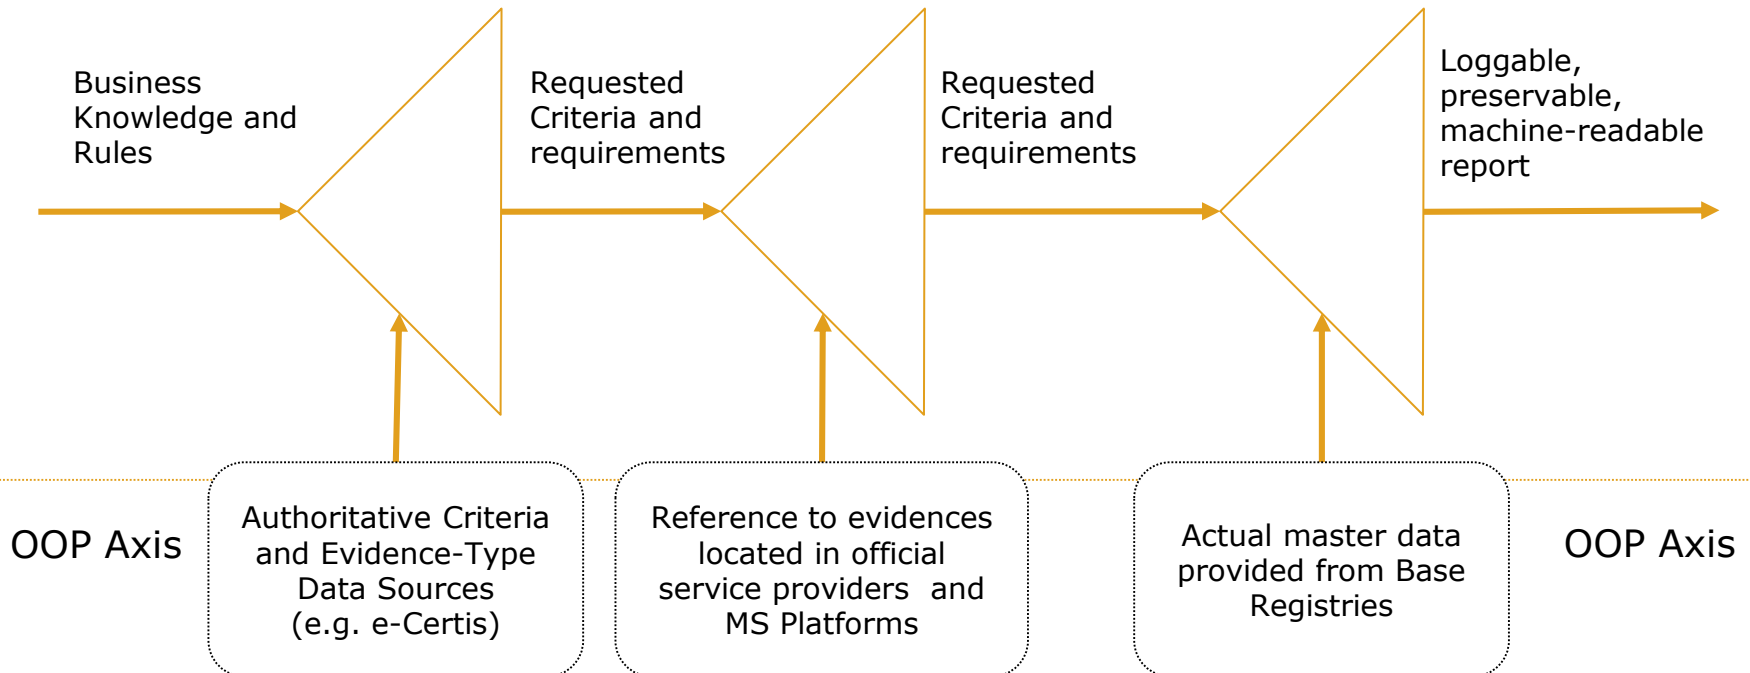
Business Knowledge and Rules

Requested Criteria and requirements

Requested Criteria and requirements

Loggable, preservable, machine-readable report

OOP Axis

Authoritative Criteria and Evidence-Type Data Sources (e.g. e-Certis)

Reference to evidences located in official service providers and MS Platforms

Actual master data provided from Base Registries

OOP Axis